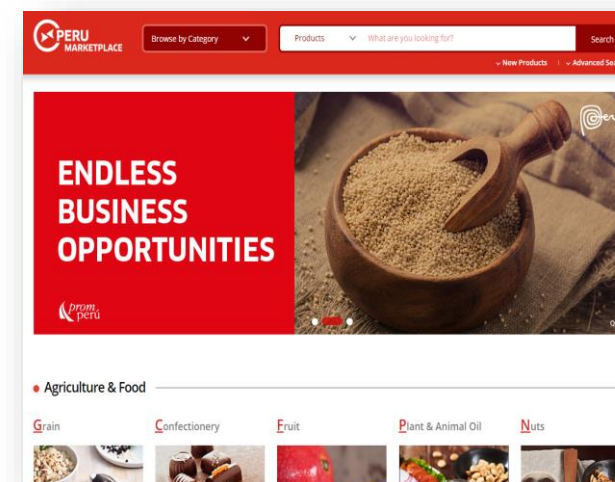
PERU MARKETPLACE

Browse by Category

Products

What are you looking for?

Search

New Products

Advanced Sea

ENDLESS BUSINESS OPPORTUNITIES

prom perú

Agriculture & Food

Grain

Confectionery

Fruit

Plant & Animal Oil

Nuts